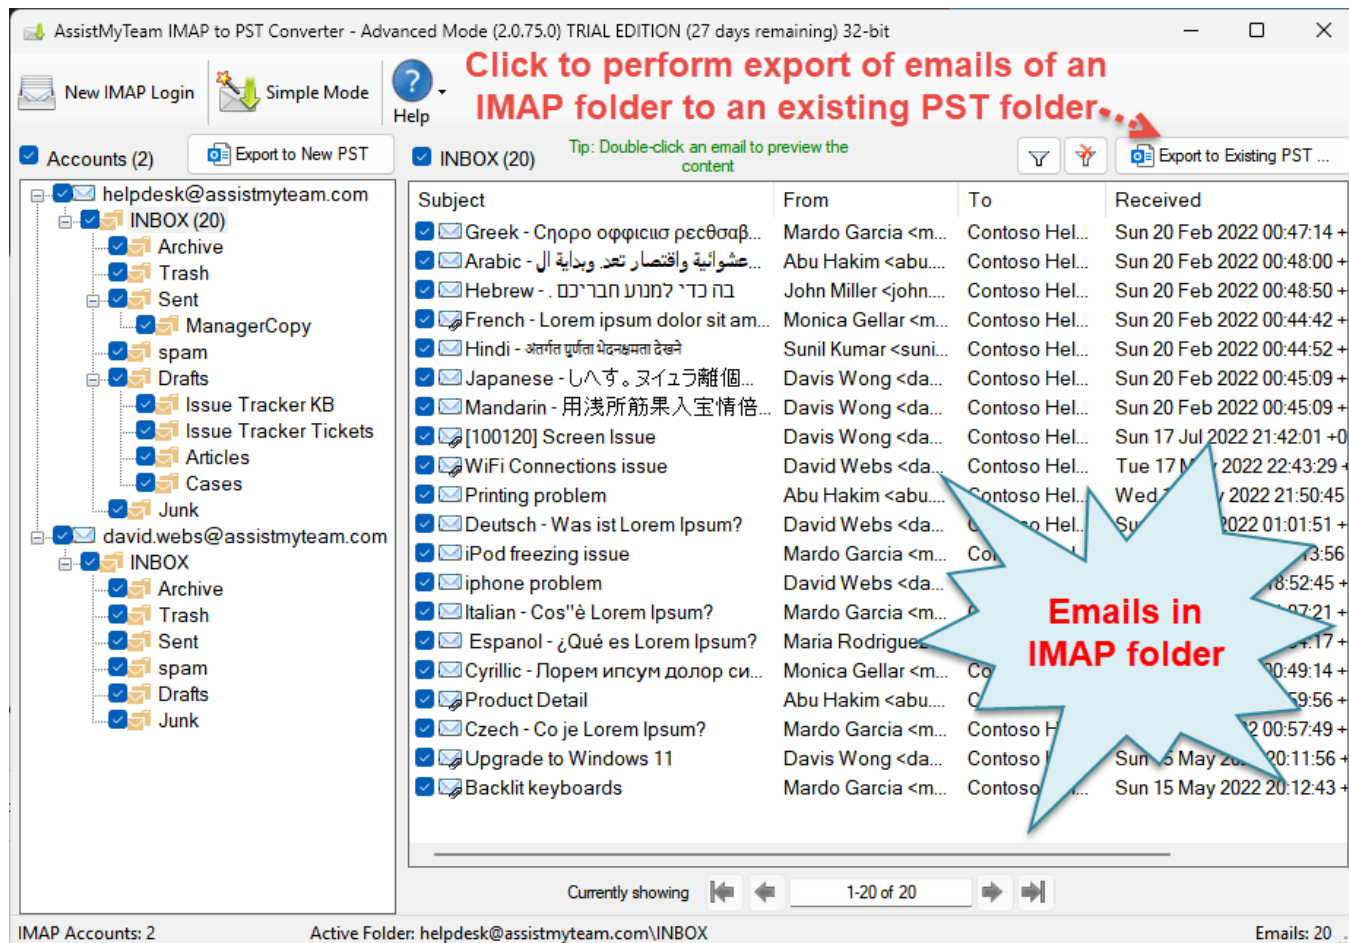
AssistMyTeam IMAP to PST Converter - Advanced Mode (2.0.75.0) TRIAL EDITION (27 days remaining) 32-bit

New IMAP Login | Simple Mode | Help

Click to perform export of emails of an IMAP folder to an existing PST folder

Accounts (2) | Export to New PST | INBOX (20) | Tip: Double-click an email to preview the content | Export to Existing PST ...

helpdesk@assistmyteam.com
INBOX (20)
Archive
Trash
Sent
ManagerCopy
spam
Drafts
Issue Tracker KB
Issue Tracker Tickets
Articles
Cases
Junk
david.webs@assistmyteam.com
INBOX
Archive
Trash
Sent
spam
Drafts
Junk

| Subject | From | To | Received |
|---|---|---|---|
| Greek - Cπορο οφφιcιισ ρεcθσαβ... | Mardo Garcia <m... | Contoso Hel... | Sun 20 Feb 2022 00:47:14 + |
| Arabic - عشوائية واقتصار تعد وبداية ال... | Abu Hakim <abu... | Contoso Hel... | Sun 20 Feb 2022 00:48:00 + |
| Hebrew - . בה כדי למנוע חברנים | John Miller <john... | Contoso Hel... | Sun 20 Feb 2022 00:48:50 + |
| French - Lorem ipsum dolor sit am... | Monica Gellar <m... | Contoso Hel... | Sun 20 Feb 2022 00:44:42 + |
| Hindi - अंतर्गत पूर्णता भेदक्षमता देखने | Sunil Kumar <suni... | Contoso Hel... | Sun 20 Feb 2022 00:44:52 + |
| Japanese - しへす。ヌイュラ離個... | Davis Wong <da... | Contoso Hel... | Sun 20 Feb 2022 00:45:09 + |
| Mandarin - 用浅所筋果入宝情倍... | Davis Wong <da... | Contoso Hel... | Sun 20 Feb 2022 00:45:09 + |
| [100120] Screen Issue | Davis Wong <da... | Contoso Hel... | Sun 17 Jul 2022 21:42:01 +0 |
| WiFi Connections issue | David Webs <da... | Contoso Hel... | Tue 17 M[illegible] 2022 22:43:29 + |
| Printing problem | Abu Hakim <abu... | Contoso Hel... | Wed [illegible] 2022 21:50:45 |
| Deutsch - Was ist Lorem Ipsum? | David Webs <da... | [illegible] Hel... | Su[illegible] 2022 01:01:51 + |
| iPod freezing issue | Mardo Garcia <m... | Co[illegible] | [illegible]3:56 |
| iphone problem | David Webs <da... | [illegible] | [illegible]8:52:45 + |
| Italian - Cos"è Lorem Ipsum? | Mardo Garcia <m... | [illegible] | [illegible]07:21 + |
| Espanol - ¿Qué es Lorem Ipsum? | Maria Rodrigue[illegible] | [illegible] | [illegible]:17 + |
| Cyrillic - Лорем ипсум долор си... | Monica Gellar <m... | Co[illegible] | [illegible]0:49:14 + |
| Product Detail | Abu Hakim <abu... | C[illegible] | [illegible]59:56 + |
| Czech - Co je Lorem Ipsum? | Mardo Garcia <m... | Contoso H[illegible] | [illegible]2 00:57:49 + |
| Upgrade to Windows 11 | Davis Wong <da... | Contoso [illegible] | Sun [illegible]5 May 20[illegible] 20:11:56 + |
| Backlit keyboards | Mardo Garcia <m... | Contoso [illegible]... | Sun 15 May 2022 20:12:43 + |

Emails in IMAP folder

Currently showing | 1-20 of 20

IMAP Accounts: 2 | Active Folder: helpdesk@assistmyteam.com\INBOX | Emails: 20